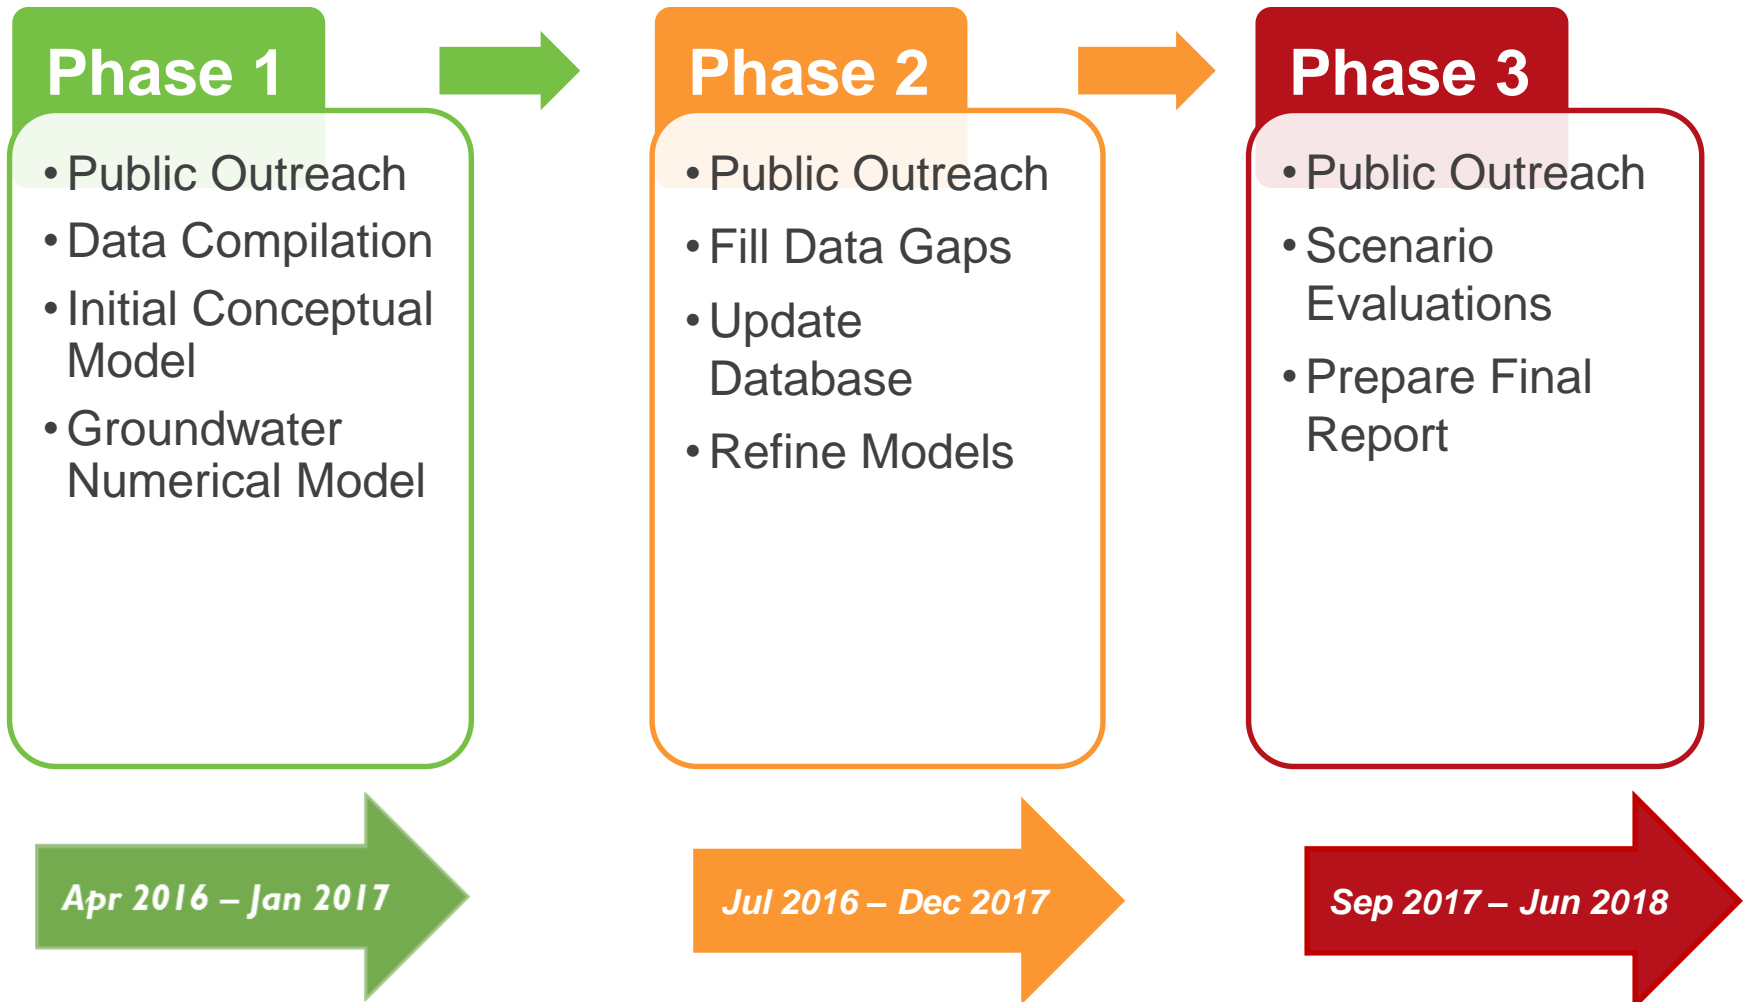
Phase 1

- Public Outreach
- Data Compilation
- Initial Conceptual Model
- Groundwater Numerical Model

Apr 2016 – Jan 2017

Phase 2

- Public Outreach
- Fill Data Gaps
- Update Database
- Refine Models

Jul 2016 – Dec 2017

Phase 3

- Public Outreach
- Scenario Evaluations
- Prepare Final Report

Sep 2017 – Jun 2018